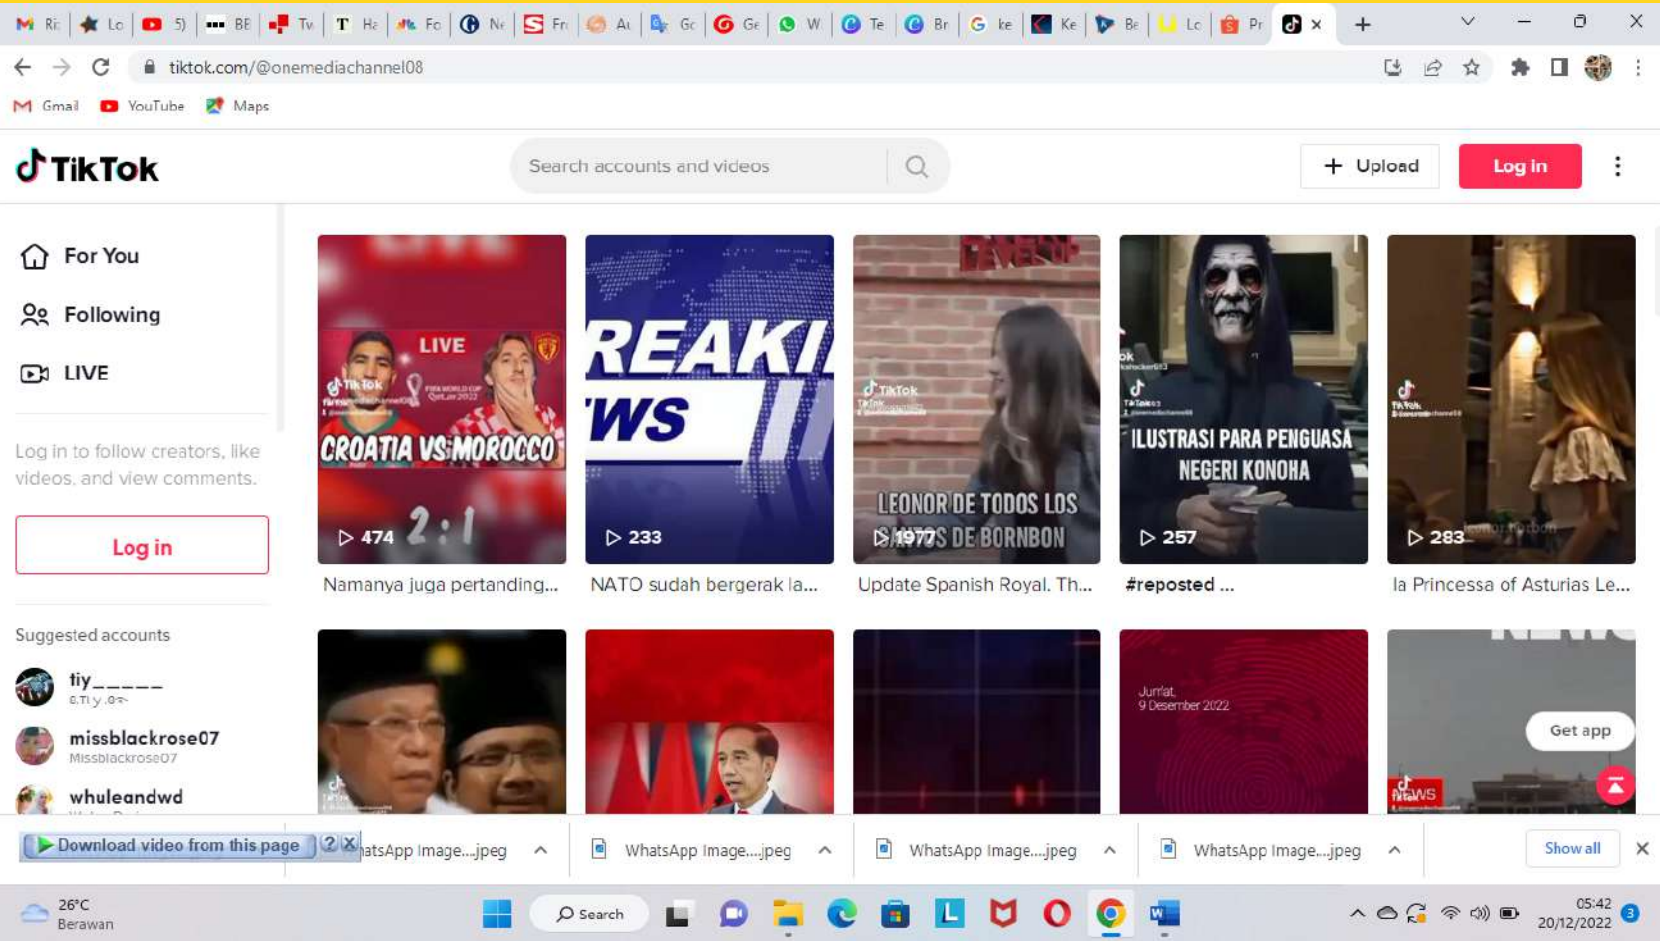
Ri Lo 5) BE Tv H: Fo Ne Fr At Gc Ge W Te Br ke Ke Be Lo Pr

tiktok.com/@onemediachannel08

Gmail YouTube Maps

TikTok

Search accounts and videos

Upload

Log in

For You

Following

LIVE

Log in to follow creators, like videos, and view comments.

Log in

Suggested accounts

tiy_____

missblackrose07
Missblackrose07

whuleandwd

LIVE
CROATIA VS MOROCCO
2:1
474
Namanya juga pertanding...

REAKI
WS
233
NATO sudah bergerak la...

LEONOR DE TODOS LOS SANTOS DE BORNBON
1977
Update Spanish Royal. Th...

ILUSTRASI PARA PENGUASA NEGERI KONOHA
257
#reposted ...

283
la Princessa of Asturias Le...

Jumat, 9 Desember 2022

NEWS

Get app

Download video from this page ? X

WhatsApp Image....jpeg
WhatsApp Image....jpeg
WhatsApp Image....jpeg
WhatsApp Image....jpeg

Show all

26°C
Berawan

Search

05:42
20/12/2022